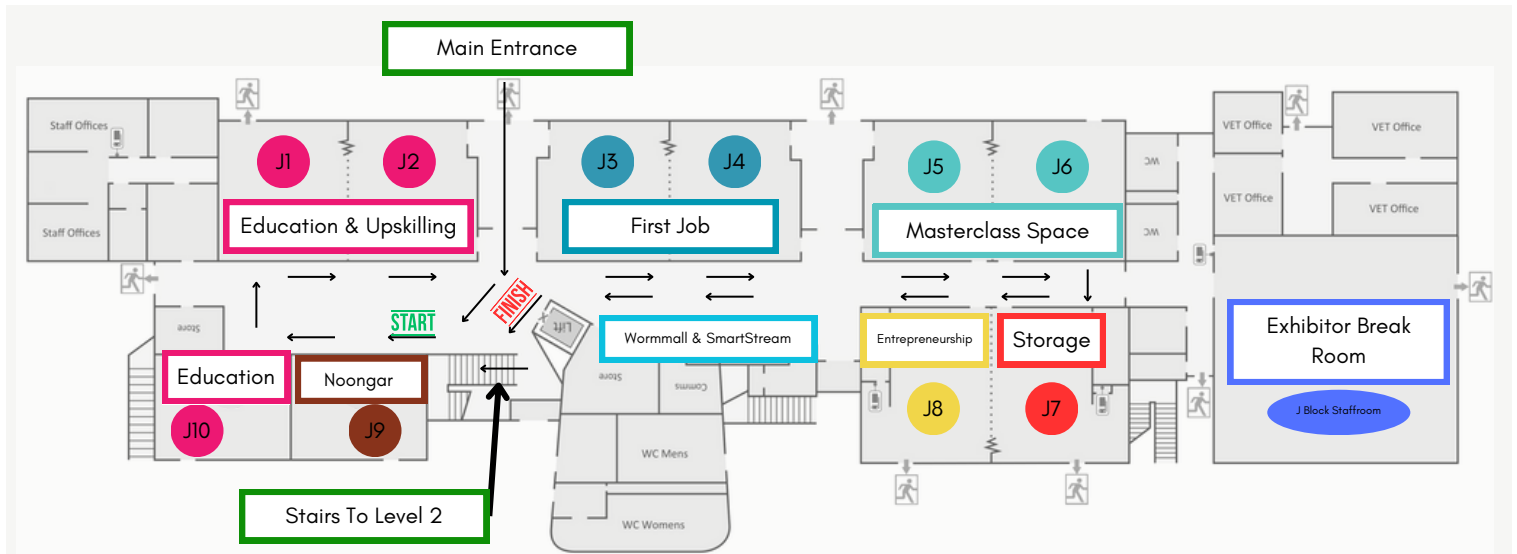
Main Entrance

Staff Offices

Staff Offices

J1

J2

Education & Upskilling

J3

J4

First Job

J5

J6

Masterclass Space

WC

WC

VET Office

VET Office

VET Office

VET Office

Store

START

FINISH

Lift

Wormall & SmartStream

Entrepreneurship

Storage

Exhibitor Break Room

J Block Staffroom

Education

Noongar

Store

Comms

J10

J9

WC Mens

J8

J7

WC Womens

Stairs To Level 2